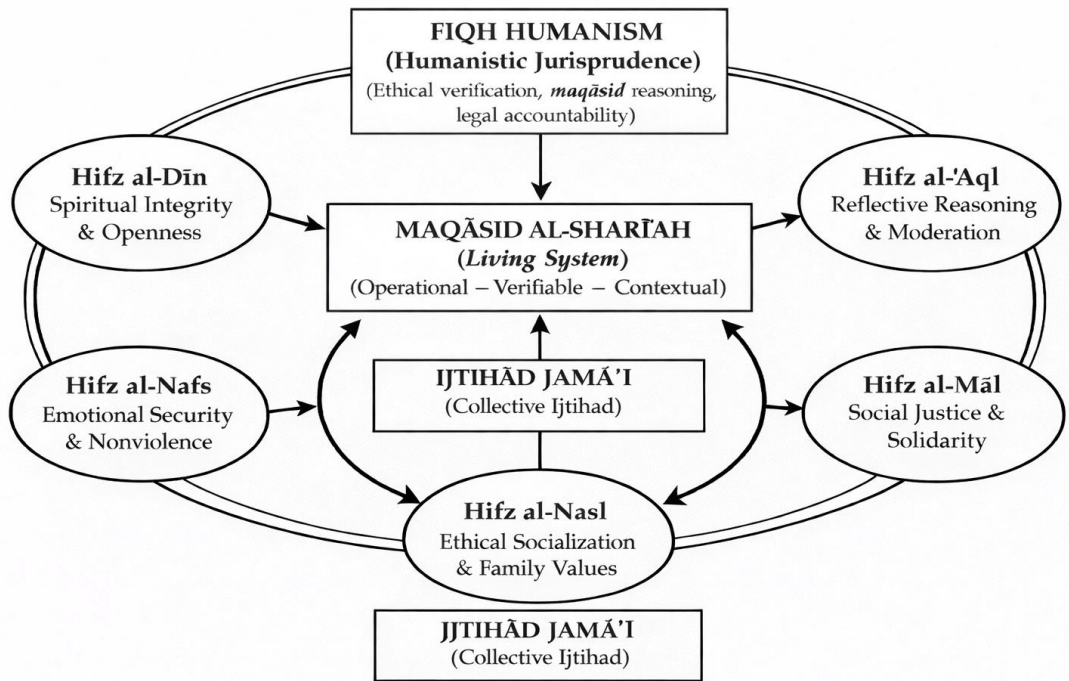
FIQH HUMANISM
(Humanistic Jurisprudence)
(Ethical verification, *maqāsid* reasoning, legal accountability)

Hifz al-Dīn
Spiritual Integrity & Openness

MAQĀSID AL-SHARĪ'AH
(*Living System*)
(Operational – Verifiable – Contextual)

Hifz al-'Aql
Reflective Reasoning & Moderation

Hifz al-Nafs
Emotional Security & Nonviolence

IJTIHĀD JAMĀ'I
(Collective Ijtihad)

Hifz al-Māl
Social Justice & Solidarity

Hifz al-Nasl
Ethical Socialization & Family Values

IJTIHĀD JAMĀ'I
(Collective Ijtihad)